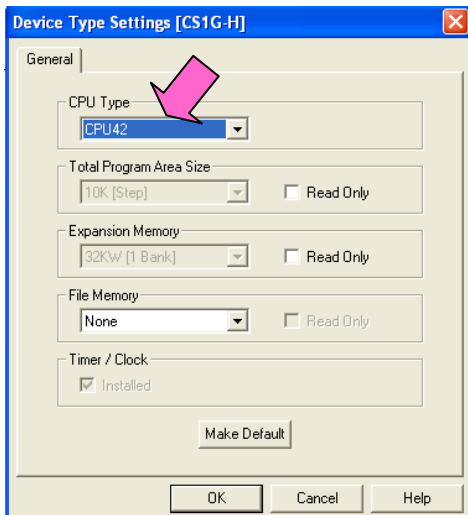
Device Type Settings [CS1G-H]

General

CPU Type
CPU42

Total Program Area Size
10K [Step]
Read Only

Expansion Memory
32KW [1 Bank]
Read Only

File Memory
None
Read Only

Timer / Clock
Installed

Make Default

OK
Cancel
Help